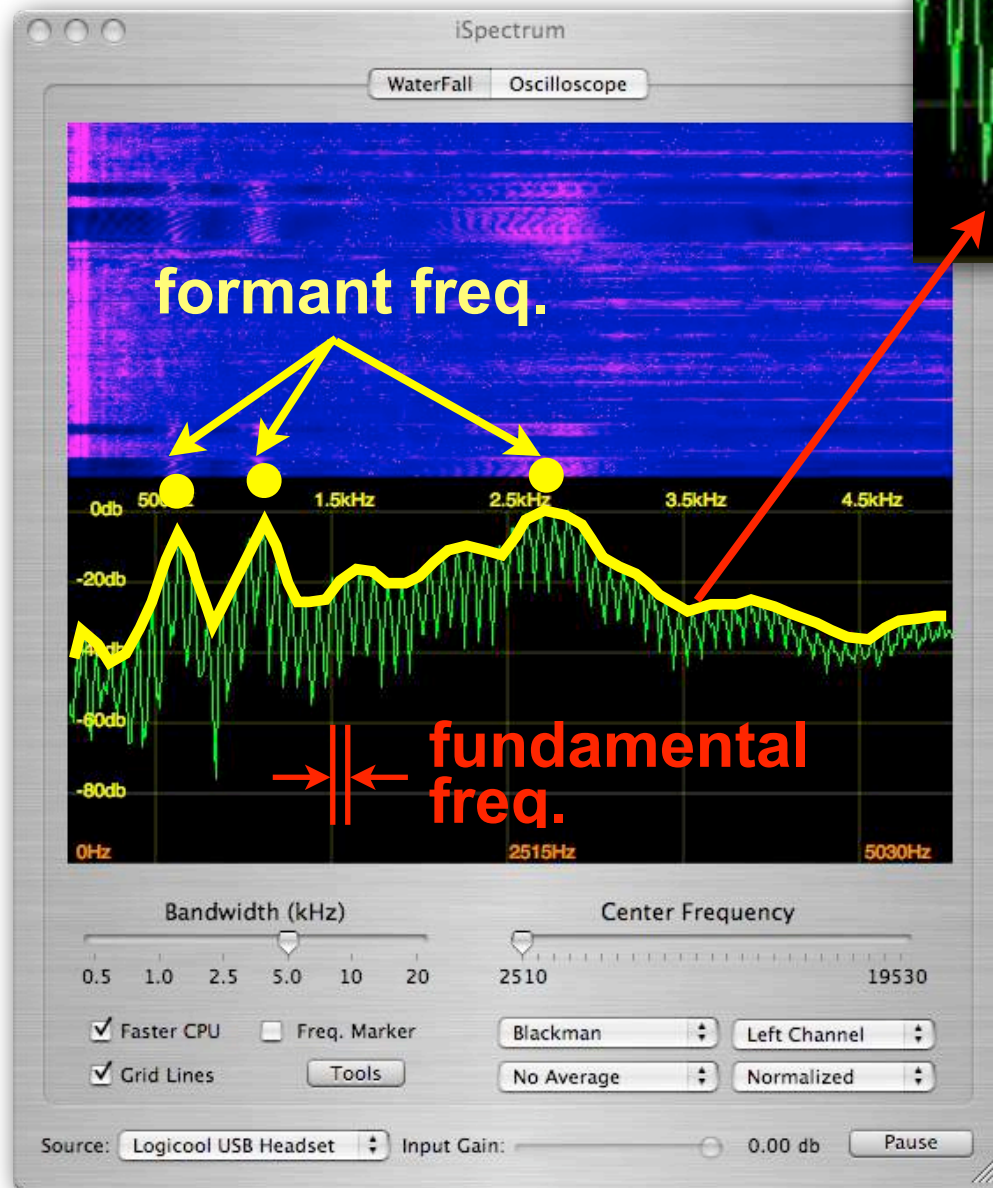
iSpectrum

WaterFall Oscilloscope

formant freq.

0db
500Hz
1.5kHz
2.5kHz
3.5kHz
4.5kHz
-20db
-40db
-60db
-80db
fundamental freq.
0Hz
2515Hz
5030Hz

Bandwidth (kHz)
0.5 1.0 2.5 5.0 10 20

Center Frequency
2510 19530

Faster CPU
Freq. Marker
Grid Lines
Tools

Blackman
Left Channel
No Average
Normalized

Source: Logicool USB Headset Input Gain: 0.00 db Pause